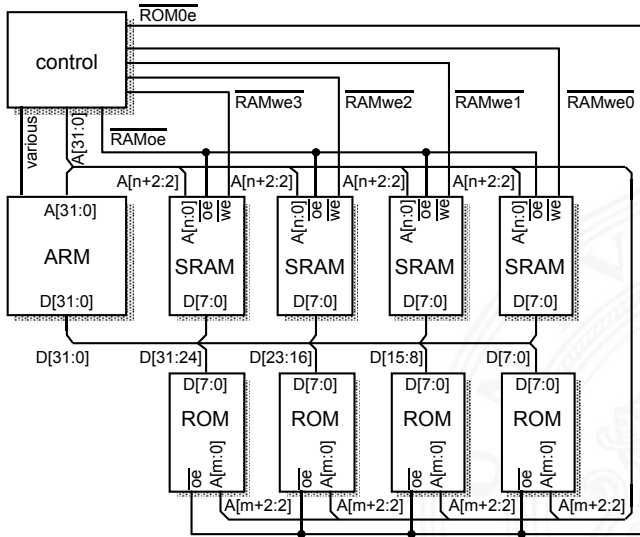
control

$\overline{ROM0e}$

$\overline{RAMwe3}$ $\overline{RAMwe2}$ $\overline{RAMwe1}$ $\overline{RAMwe0}$

various A[31:0] $\overline{RAMoe}$

A[n+2:2] A[n+2:2] A[n+2:2] A[n+2:2]

A[31:0]
ARM
D[31:0]

A[n:0] oe we
SRAM
D[7:0]

A[n:0] oe we
SRAM
D[7:0]

A[n:0] oe we
SRAM
D[7:0]

A[n:0] oe we
SRAM
D[7:0]

D[31:0] D[31:24] D[23:16] D[15:8] D[7:0]

D[7:0]
ROM
oe A[m:0]

D[7:0]
ROM
oe A[m:0]

D[7:0]
ROM
oe A[m:0]

D[7:0]
ROM
oe A[m:0]

A[m+2:2] A[m+2:2] A[m+2:2] A[m+2:2]